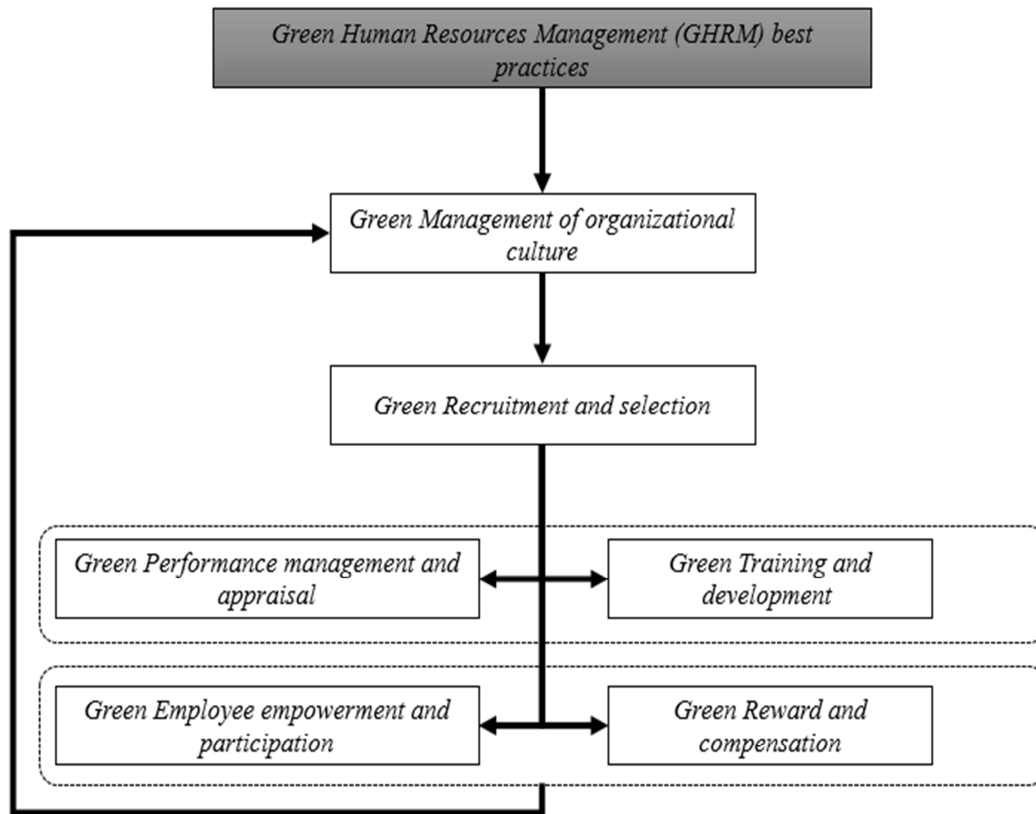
Green Human Resources Management (GHRM) best practices

Green Management of organizational culture

Green Recruitment and selection

Green Performance management and appraisal

Green Training and development

Green Employee empowerment and participation

Green Reward and compensation